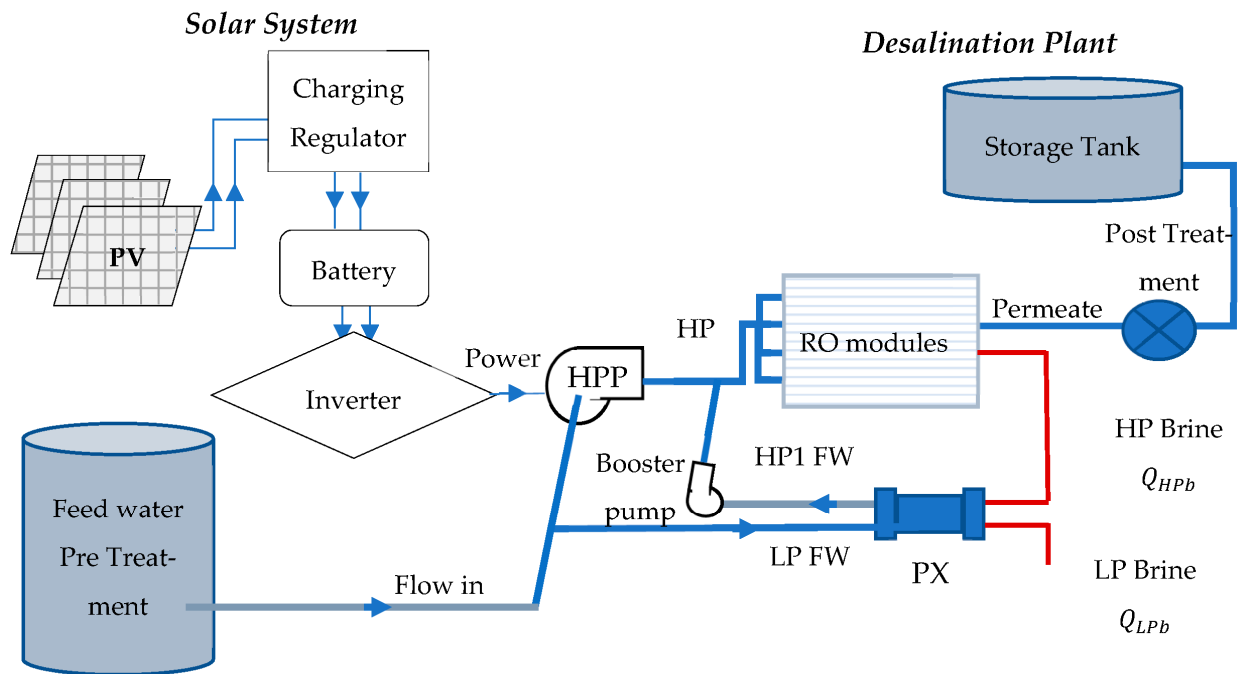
Solar System

Charging Regulator

PV

Battery

Inverter

Power

HPP

HP

RO modules

Permeate

Desalination Plant

Storage Tank

Post Treatment

HP Brine

$Q_{HPb}$

Booster pump

HP1 FW

LP FW

PX

LP Brine

$Q_{LPb}$

Feed water Pre Treatment

Flow in